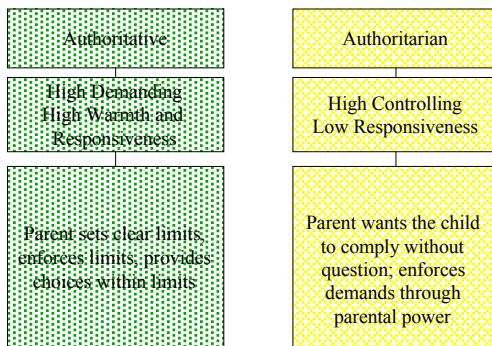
Authoritative

High Demanding High Warmth and Responsiveness

Parent sets clear limits; enforces limits; provides choices within limits

Authoritarian

High Controlling Low Responsiveness

Parent wants the child to comply without question; enforces demands through parental power